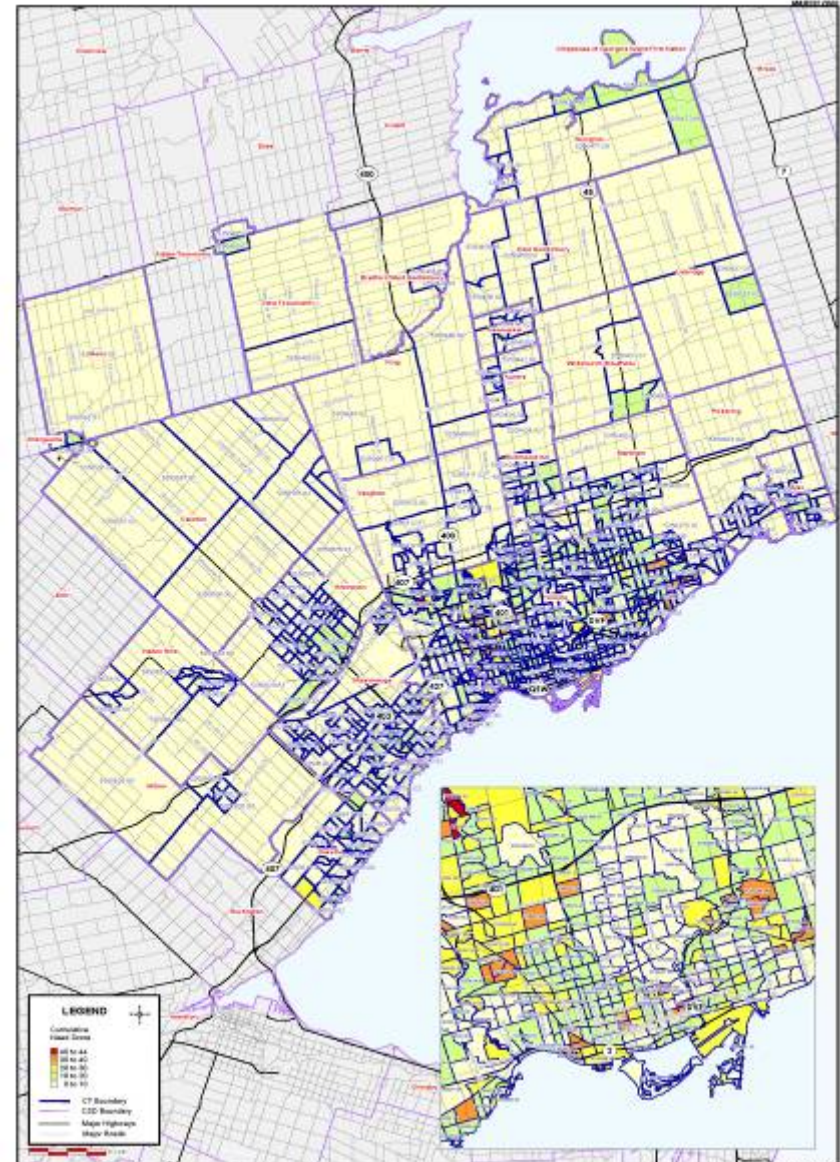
400

48

7

Georgina

Brock

Chippewas of Georgina Island First Nation

East Gwillimbury

Bradford West Gwillimbury

King

Whitchurch-Stouffville

Uxbridge

Pickering

Markham

Richmond Hill

Aurora

Newmarket

Vaughan

Caledon

Brampton

Mississauga

Halton Hills

Milton

Oakville

Burlington

400

407

401

427

403

407

DVP

QEW

401

2

LEGEND

Cumulative Hazard Score

40 to 44

30 to 40

20 to 30

10 to 20

0 to 10

CT Boundary

CSD Boundary

Major Highways

Major Roads